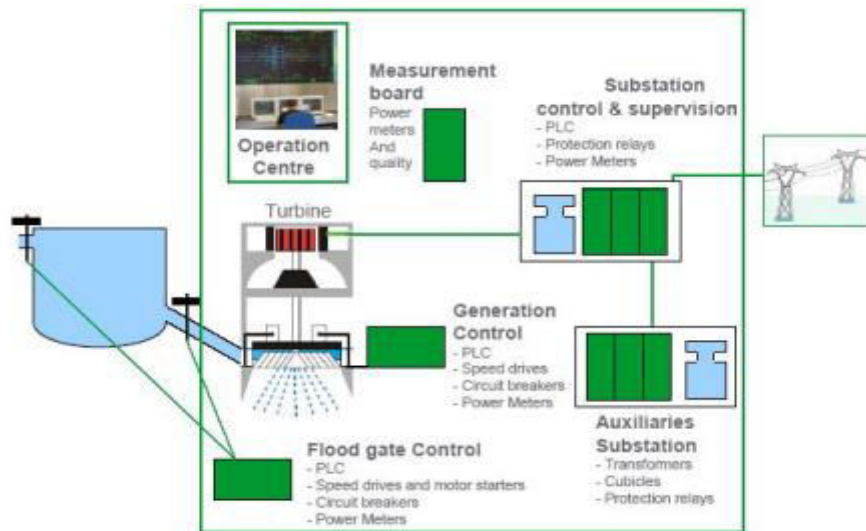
Operation Centre

Measurement board
Power meters And quality

Substation control & supervision
- PLC
- Protection relays
- Power Meters

Turbine

Generation Control
- PLC
- Speed drives
- Circuit breakers
- Power Meters

Auxiliaries Substation
- Transformers
- Cubicles
- Protection relays

Flood gate Control
- PLC
- Speed drives and motor starters
- Circuit breakers
- Power Meters